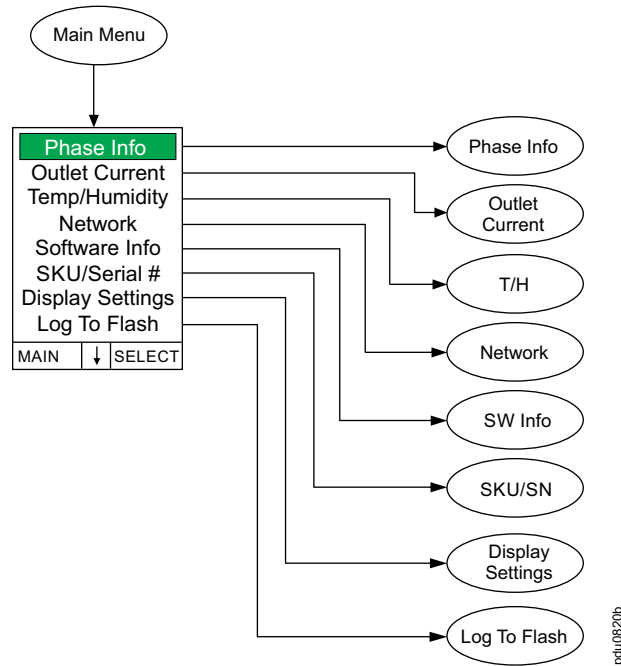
Main Menu

Phase Info
Outlet Current
Temp/Humidity
Network
Software Info
SKU/Serial #
Display Settings
Log To Flash

MAIN ↓ SELECT

Phase Info

Outlet Current

T/H

Network

SW Info

SKU/SN

Display Settings

Log To Flash

pdu0820b